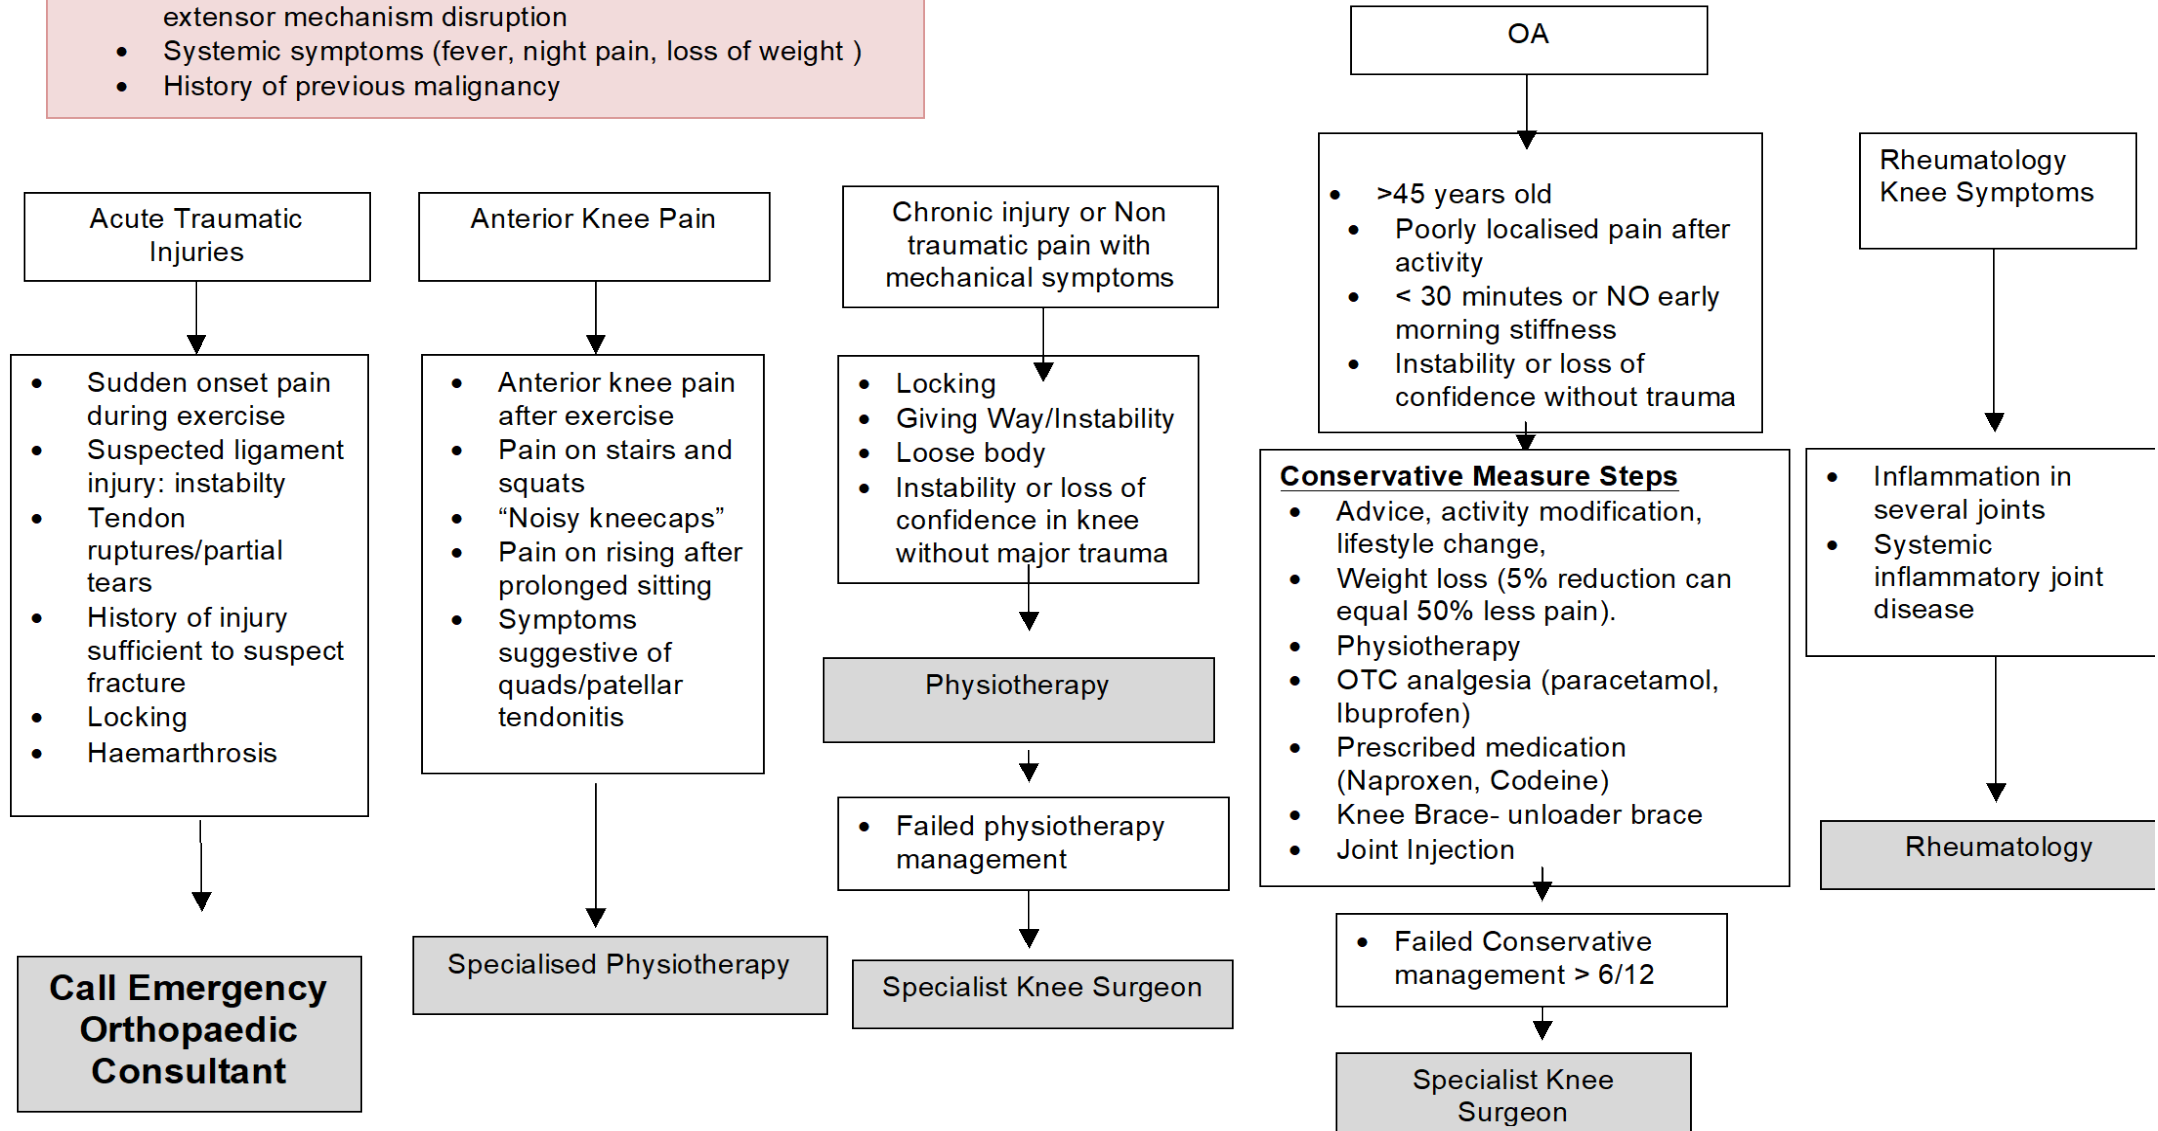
extensor mechanism disruption
- Systemic symptoms (fever, night pain, loss of weight )
- History of previous malignancy

Acute Traumatic Injuries

- Sudden onset pain during exercise
- Suspected ligament injury: instabilty
- Tendon ruptures/partial tears
- History of injury sufficient to suspect fracture
- Locking
- Haemarthrosis

Call Emergency Orthopaedic Consultant

Anterior Knee Pain

- Anterior knee pain after exercise
- Pain on stairs and squats
- "Noisy kneecaps"
- Pain on rising after prolonged sitting
- Symptoms suggestive of quads/patellar tendonitis

Specialised Physiotherapy

Chronic injury or Non traumatic pain with mechanical symptoms

- Locking
- Giving Way/Instability
- Loose body
- Instability or loss of confidence in knee without major trauma

Physiotherapy

- Failed physiotherapy management

Specialist Knee Surgeon

OA

- >45 years old
- Poorly localised pain after activity
- < 30 minutes or NO early morning stiffness
- Instability or loss of confidence without trauma

Conservative Measure Steps
- Advice, activity modification, lifestyle change,
- Weight loss (5% reduction can equal 50% less pain).
- Physiotherapy
- OTC analgesia (paracetamol, Ibuprofen)
- Prescribed medication (Naproxen, Codeine)
- Knee Brace- unloader brace
- Joint Injection

- Failed Conservative management > 6/12

Specialist Knee Surgeon

Rheumatology Knee Symptoms

- Inflammation in several joints
- Systemic inflammatory joint disease

Rheumatology